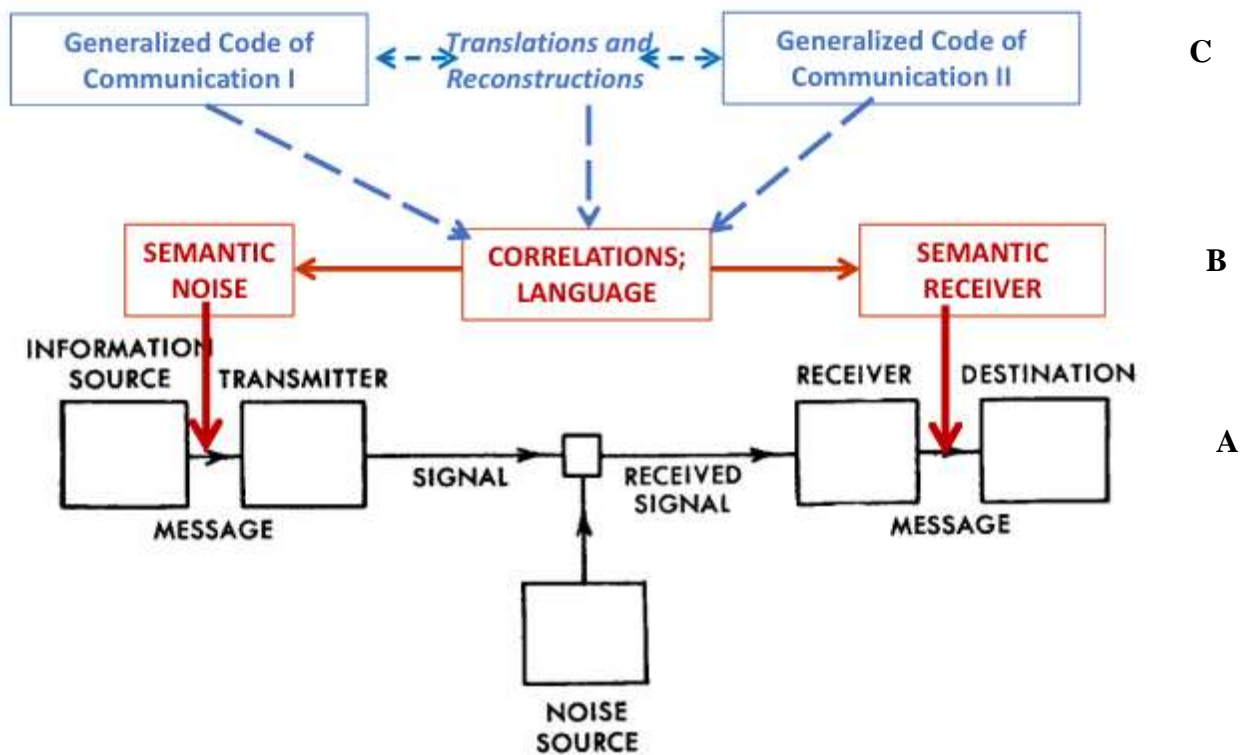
Generalized Code of Communication I

Translations and Reconstructions

Generalized Code of Communication II

C

SEMANTIC NOISE

CORRELATIONS; LANGUAGE

SEMANTIC RECEIVER

B

INFORMATION SOURCE

TRANSMITTER

RECEIVER

DESTINATION

A

SIGNAL

RECEIVED SIGNAL

MESSAGE

MESSAGE

NOISE SOURCE